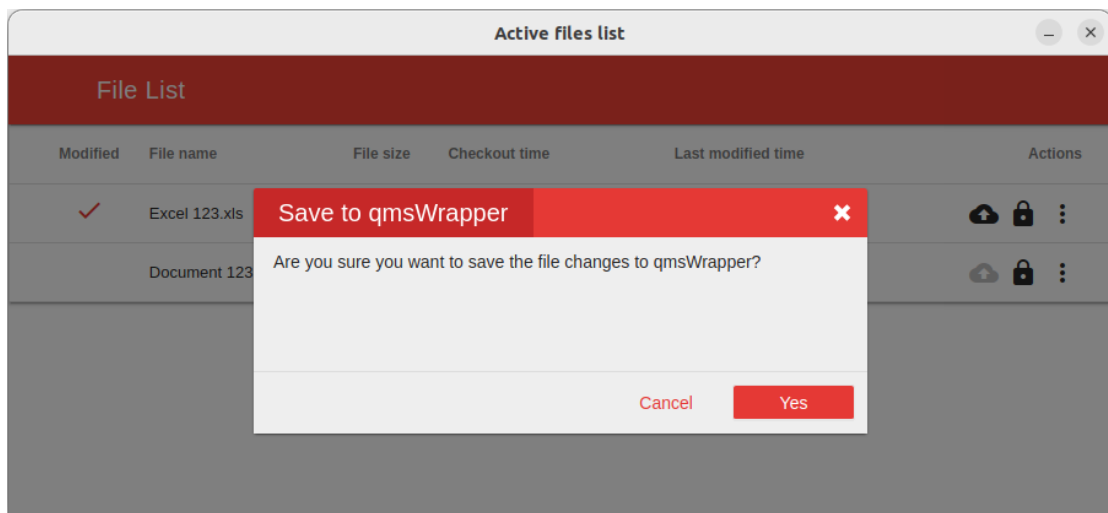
Active files list

File List

| Modified | File name | File size | Checkout time | Last modified time | Actions |
|---|---|---|---|---|---|
| ✓ | Excel 123.xls | | | | |
| | Document 123 | | | | |

Save to qmsWrapper

Are you sure you want to save the file changes to qmsWrapper?

Cancel Yes